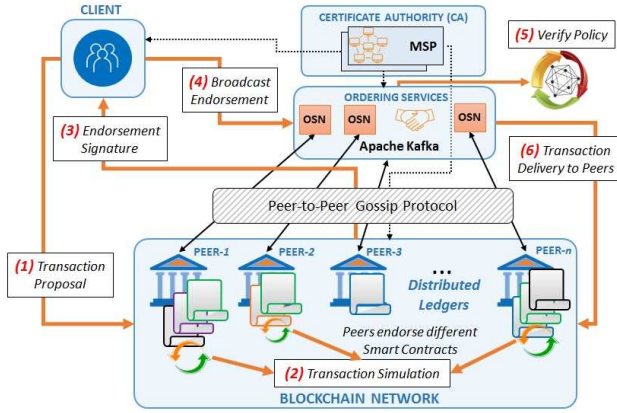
CLIENT

CERTIFICATE AUTHORITY (CA)

MSP

(5) Verify Policy

(4) Broadcast Endorsement

ORDERING SERVICES

OSN

OSN

OSN

Apache Kafka

(3) Endorsement Signature

(6) Transaction Delivery to Peers

Peer-to-Peer Gossip Protocol

(1) Transaction Proposal

PEER-1

PEER-2

PEER-3

...

PEER-n

Distributed Ledgers

Peers endorse different Smart Contracts

(2) Transaction Simulation

BLOCKCHAIN NETWORK